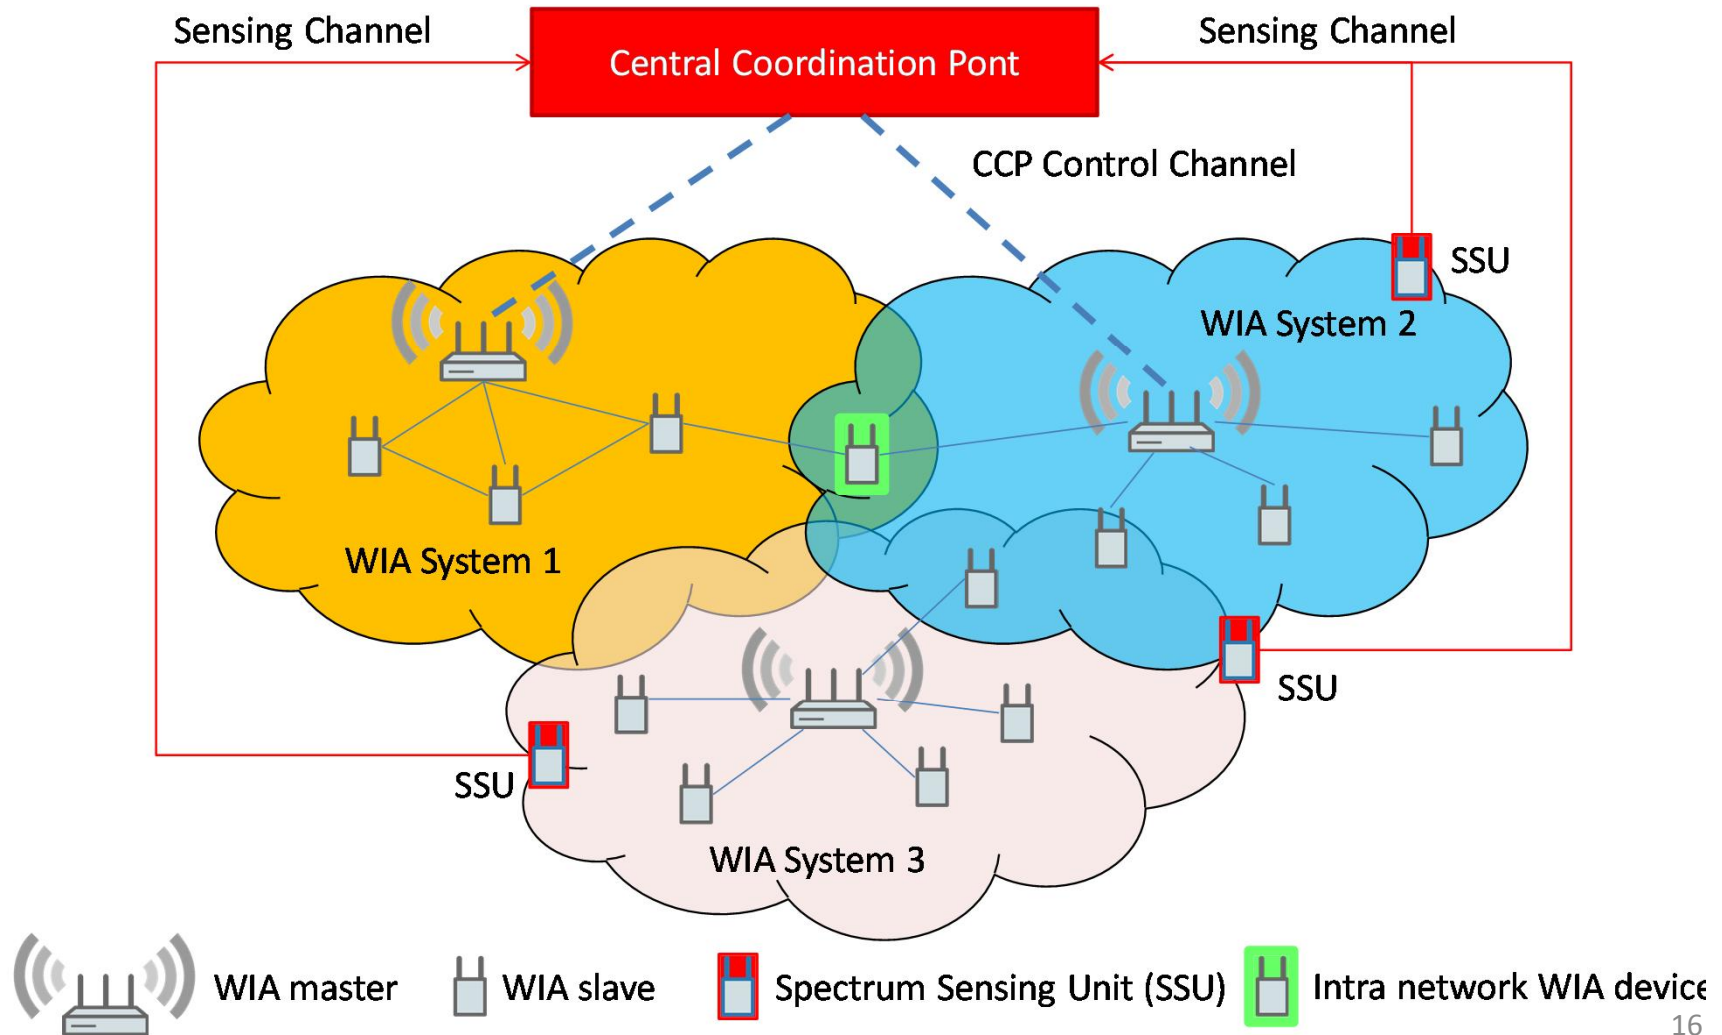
Sensing Channel

Central Coordination Pont

Sensing Channel

CCP Control Channel

SSU

WIA System 2

WIA System 1

SSU

SSU

WIA System 3

WIA master

WIA slave

Spectrum Sensing Unit (SSU)

Intra network WIA device

16